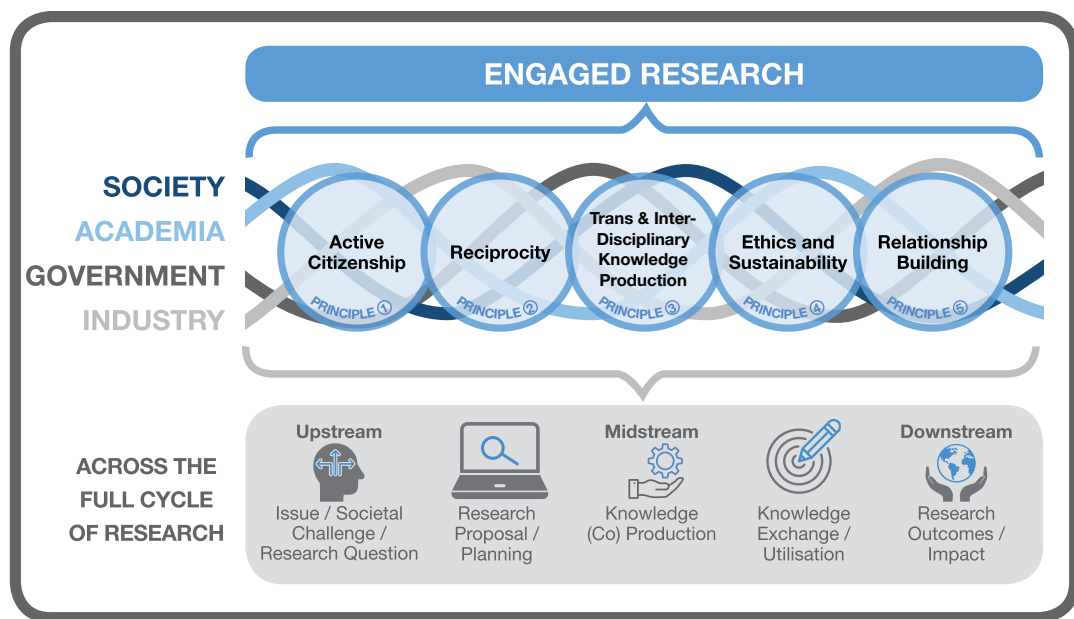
ENGAGED RESEARCH

SOCIETY
ACADEMIA
GOVERNMENT
INDUSTRY

Active Citizenship
PRINCIPLE ①

Reciprocity
PRINCIPLE ②

Trans & Inter-Disciplinary Knowledge Production
PRINCIPLE ③

Ethics and Sustainability
PRINCIPLE ④

Relationship Building
PRINCIPLE ⑤

ACROSS THE FULL CYCLE OF RESEARCH

Upstream
Issue / Societal Challenge / Research Question

Research Proposal / Planning

Midstream
Knowledge (Co) Production

Knowledge Exchange / Utilisation

Downstream
Research Outcomes / Impact